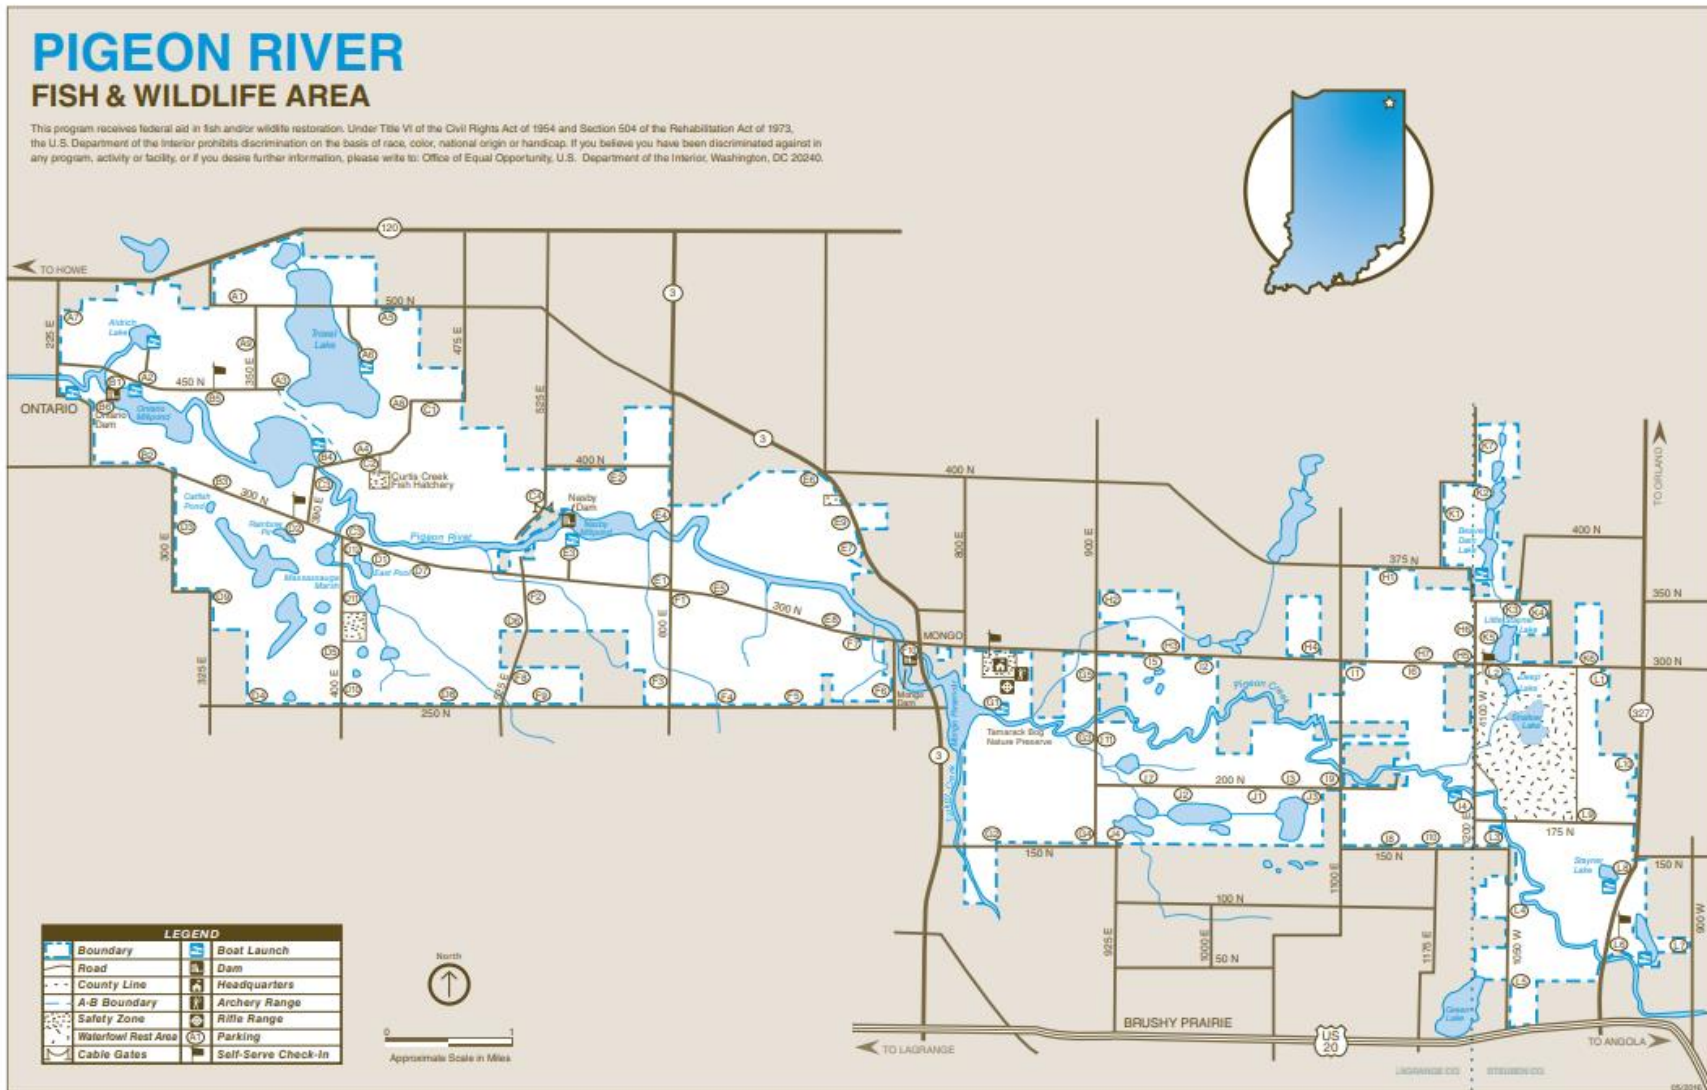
PIGEON RIVER
FISH & WILDLIFE AREA

This program receives federal aid in fish and/or wildlife restoration. Under Title VI of the Civil Rights Act of 1964 and Section 504 of the Rehabilitation Act of 1973, the U.S. Department of the Interior prohibits discrimination on the basis of race, color, national origin or handicap. If you believe you have been discriminated against in any program, activity or facility, or if you desire further information, please write to: Office of Equal Opportunity, U.S. Department of the Interior, Washington, DC 20240.

TO HOWE
120
3
500 N
450 N
400 N
400 N
400 N
375 N
350 N
300 N
300 N
300 N
250 N
200 N
175 N
150 N
150 N
150 N
100 N
50 N
225 E
350 E
475 E
525 E
300 E
325 E
400 E
600 E
800 E
900 E
925 E
1000 E
1100 E
1175 E
1050 W
1100 W
900 W
ONTARIO
Ontario Dam
Ontario Millpond
Aldrich Lake
Troxel Lake
Curtis Creek Fish Hatchery
Nasby Dam
Nasby Millpond
Catfish Pond
Rainbow Pit
Massasauga Marsh
East Pond
Pigeon River
MONGO
Mongo Dam
Tamarack Bog Nature Preserve
Pigeon Creek
Little Turkey Lake
Beaver Dam Lake
Steep Lake
Stayner Lake
Grass Lake
TO ORLAND
TO LAGRANGE
TO ANGOLA
BRUSHY PRAIRIE
US 20
327
A1 A2 A3 A4 A5 A6 A7 A8 A9
B1 B2 B3 B4 B5 B6
C1 C2 C3 C4 C5 C6 C7 C8 C9 C10 C11 C12
D1 D2 D3 D4 D5
E1 E2 E3 E4 E5 E6 E7 E8 E9
F1 F2 F3 F4 F5 F6 F7 F8 F9
G1 G2 G3 G4 G5
H1 H2 H3 H4 H5 H6 H7 H8
I1 I2 I3 I4 I5 I6 I7
J1 J2 J3 J4 J5
K1 K2 K3 K4 K5
L1 L2 L3 L4 L5 L6 L7 L8 L9

LEGEND
| | |
|---|---|
| Boundary | Boat Launch |
| Road | Dam |
| County Line | Headquarters |
| A-B Boundary | Archery Range |
| Safety Zone | Rifle Range |
| Waterfowl Rest Area | Parking |
| Cable Gates | Self-Serve Check-In |

North
0 1
Approximate Scale in Miles
LAGRANGE CO. STEUBEN CO.